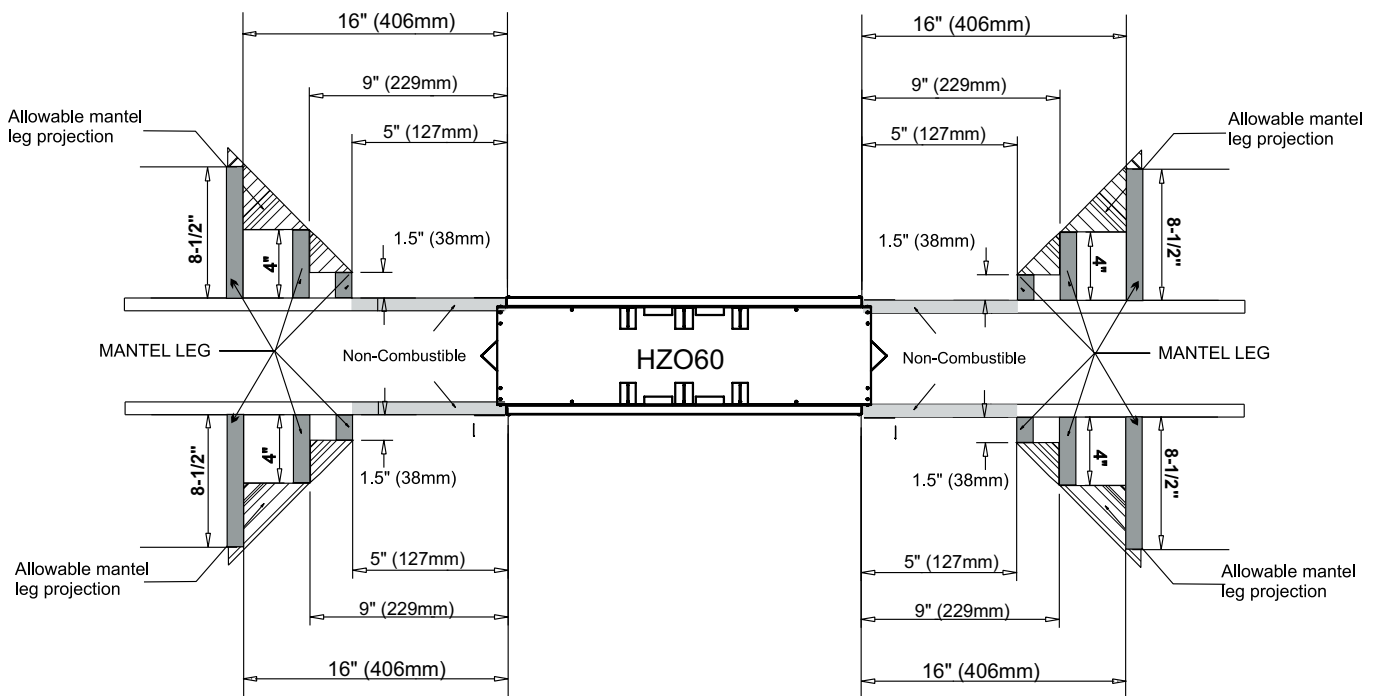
16" (406mm)

9" (229mm)

5" (127mm)

Allowable mantel leg projection

8-1/2"

4"

1.5" (38mm)

16" (406mm)

9" (229mm)

5" (127mm)

Allowable mantel leg projection

1.5" (38mm)

4"

8-1/2"

MANTEL LEG

Non-Combustible

HZO60

Non-Combustible

MANTEL LEG

8-1/2"

4"

1.5" (38mm)

Allowable mantel leg projection

5" (127mm)

9" (229mm)

16" (406mm)

1.5" (38mm)

4"

8-1/2"

Allowable mantel leg projection

5" (127mm)

9" (229mm)

16" (406mm)